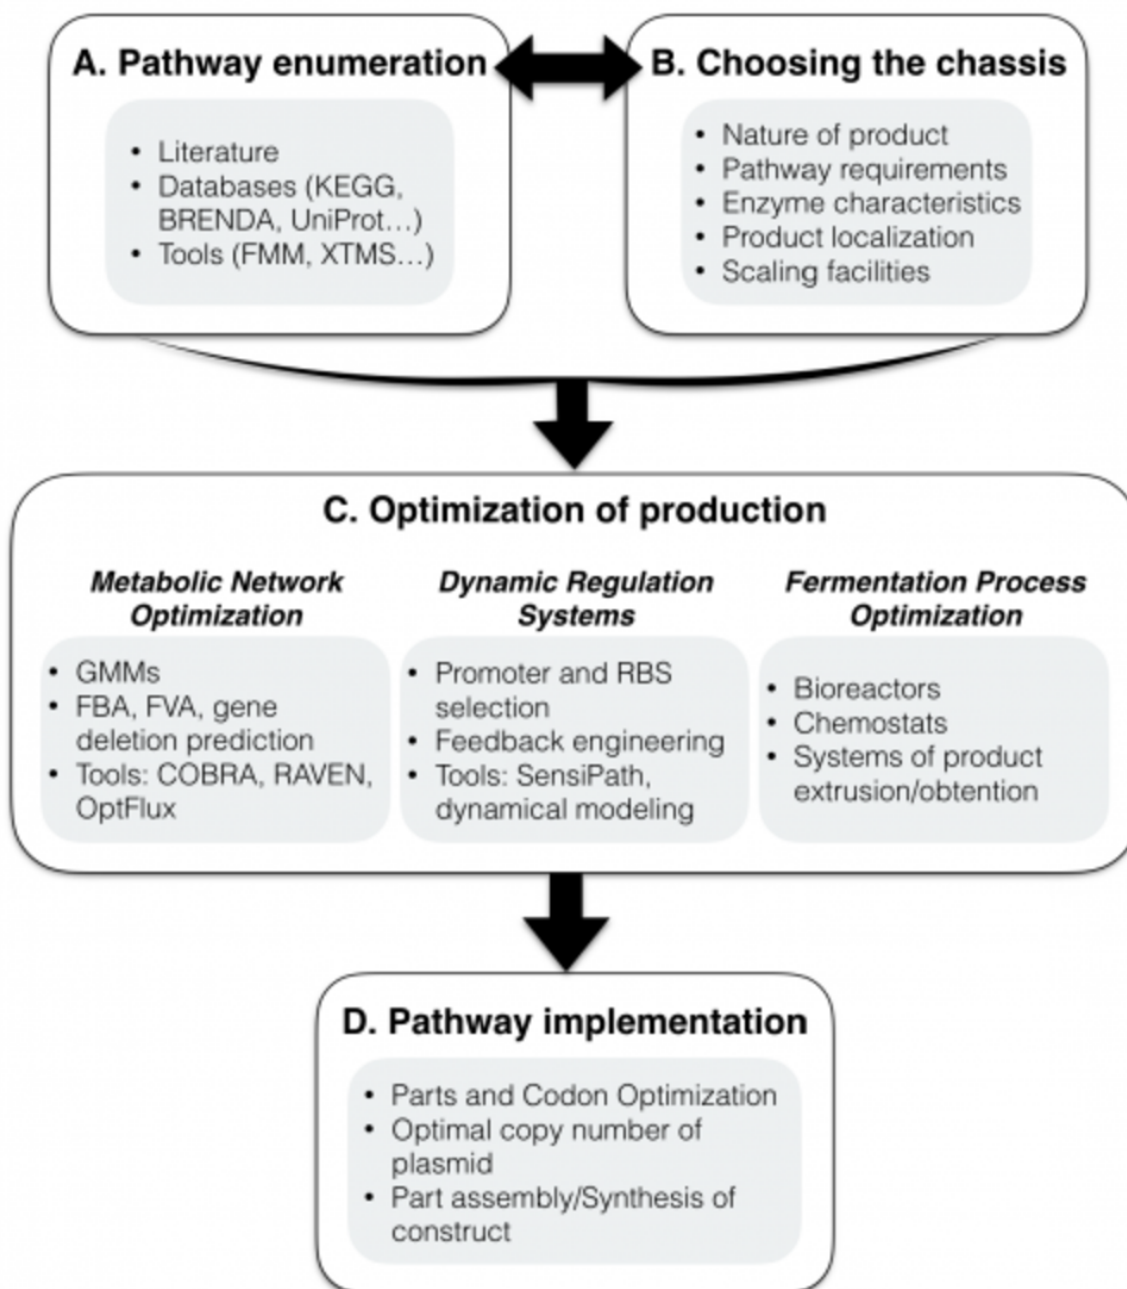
A. Pathway enumeration

- Literature
- Databases (KEGG, BRENDA, UniProt…)
- Tools (FMM, XTMS…)

B. Choosing the chassis

- Nature of product
- Pathway requirements
- Enzyme characteristics
- Product localization
- Scaling facilities

C. Optimization of production

Metabolic Network Optimization

- GMMs
- FBA, FVA, gene deletion prediction
- Tools: COBRA, RAVEN, OptFlux

Dynamic Regulation Systems

- Promoter and RBS selection
- Feedback engineering
- Tools: SensiPath, dynamical modeling

Fermentation Process Optimization

- Bioreactors
- Chemostats
- Systems of product extrusion/obtention

D. Pathway implementation

- Parts and Codon Optimization
- Optimal copy number of plasmid
- Part assembly/Synthesis of construct